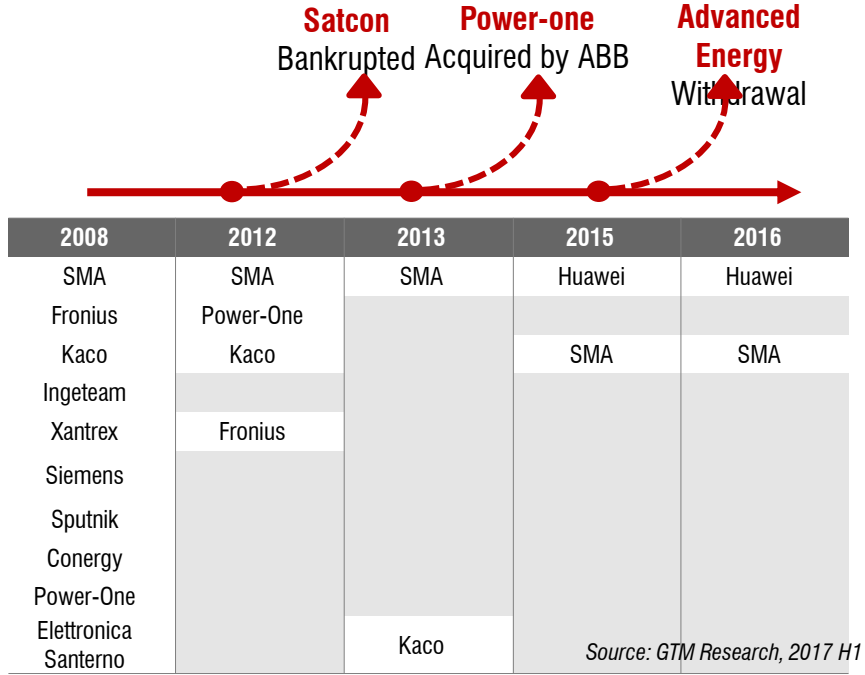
Satcon
Bankrupted

Power-one
Acquired by ABB

Advanced Energy
Withdrawal

| 2008 | 2012 | 2013 | 2015 | 2016 |
|---|---|---|---|---|
| SMA | SMA | SMA | Huawei | Huawei |
| Fronius | Power-One | | | |
| Kaco | Kaco | | SMA | SMA |
| Ingeteam | | | | |
| Xantrex | Fronius | | | |
| Siemens | | | | |
| Sputnik | | | | |
| Conergy | | | | |
| Power-One | | | | |
| Elettronica Santerno | | Kaco | | |

Source: GTM Research, 2017 H1